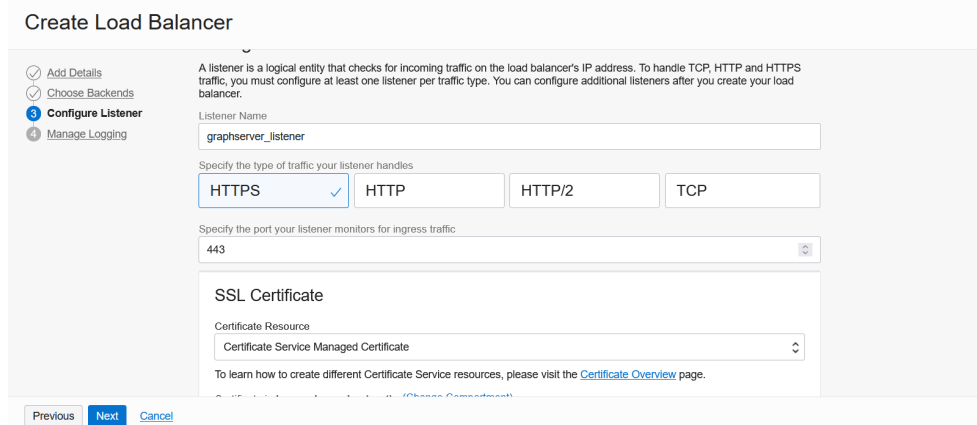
Create Load Balancer

Add Details
Choose Backends
3 Configure Listener
4 Manage Logging

A listener is a logical entity that checks for incoming traffic on the load balancer's IP address. To handle TCP, HTTP and HTTPS traffic, you must configure at least one listener per traffic type. You can configure additional listeners after you create your load balancer.

Listener Name
graphserver_listener

Specify the type of traffic your listener handles
HTTPS
HTTP
HTTP/2
TCP

Specify the port your listener monitors for ingress traffic
443

SSL Certificate

Certificate Resource
Certificate Service Managed Certificate

To learn how to create different Certificate Service resources, please visit the Certificate Overview page.

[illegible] (Change Compartment)

Previous Next Cancel